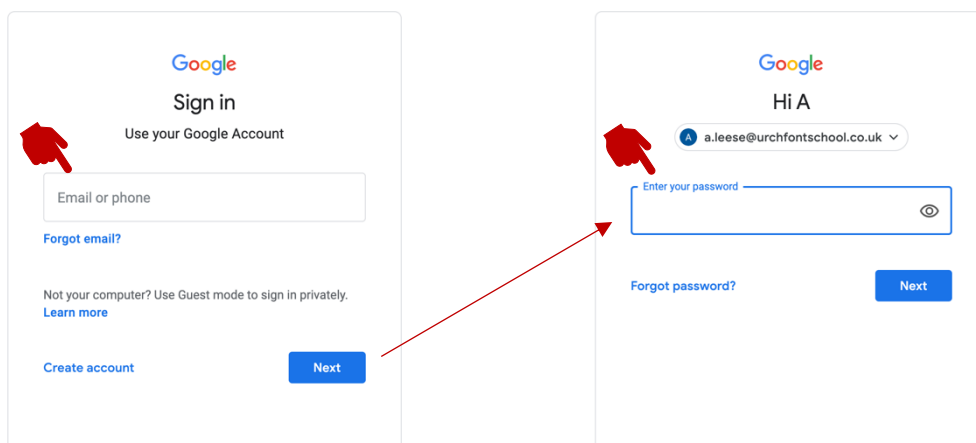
Google

Sign in

Use your Google Account

Email or phone

Forgot email?

Not your computer? Use Guest mode to sign in privately.
Learn more

Create account

Next

Google

Hi A

A a.leese@urchfontschool.co.uk

Enter your password

Forgot password?

Next